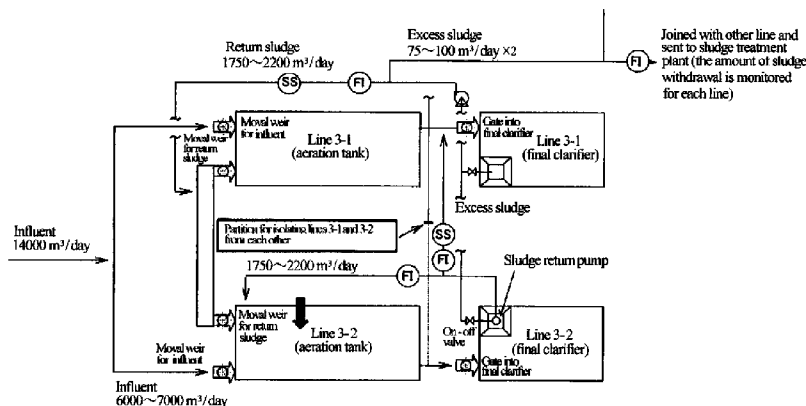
Excess sludge
$75\sim100$ m³/day ×2

Return sludge
$1750\sim2200$ m³/day

SS

FI

FI

Joined with other line and sent to sludge treatment plant (the amount of sludge withdrawal is monitored for each line)

Moval weir for return sludge

Moval weir for influent

Line 3-1
(aeration tank)

Gate into final clarifier

Line 3-1
(final clarifier)

Excess sludge

Influent
14000 m³/day

Partition for isolating lines 3-1 and 3-2 from each other

SS

FI

$1750\sim2200$ m³/day

FI

Sludge return pump

Moval weir for return sludge

Line 3-2
(aeration tank)

Moval weir for influent

On-off valve

Line 3-2
(final clarifier)

Gate into final clarifier

Influent
$6000\sim7000$ m³/day